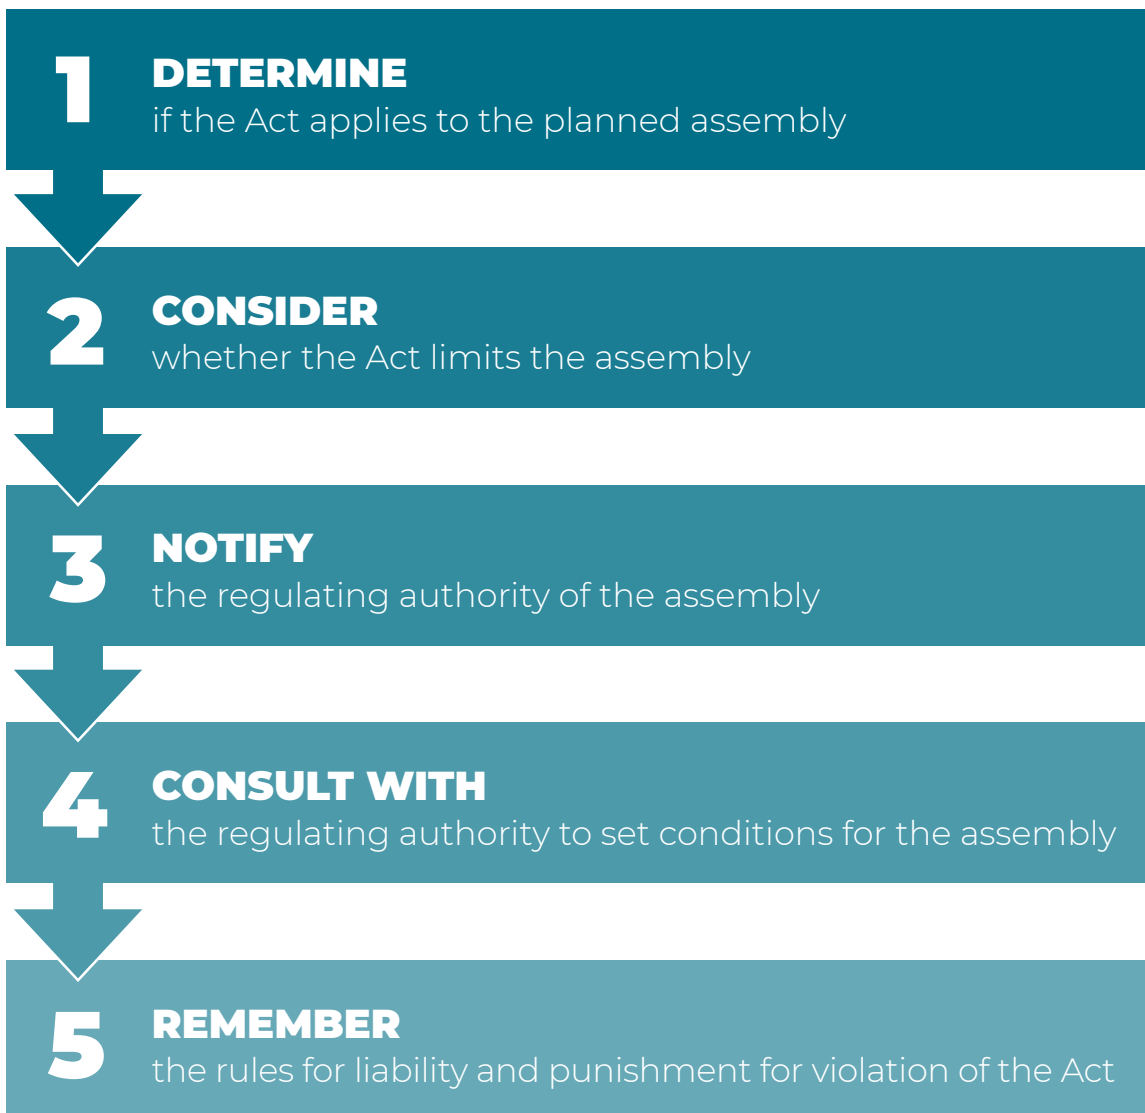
1 DETERMINE
if the Act applies to the planned assembly

2 CONSIDER
whether the Act limits the assembly

3 NOTIFY
the regulating authority of the assembly

4 CONSULT WITH
the regulating authority to set conditions for the assembly

5 REMEMBER
the rules for liability and punishment for violation of the Act